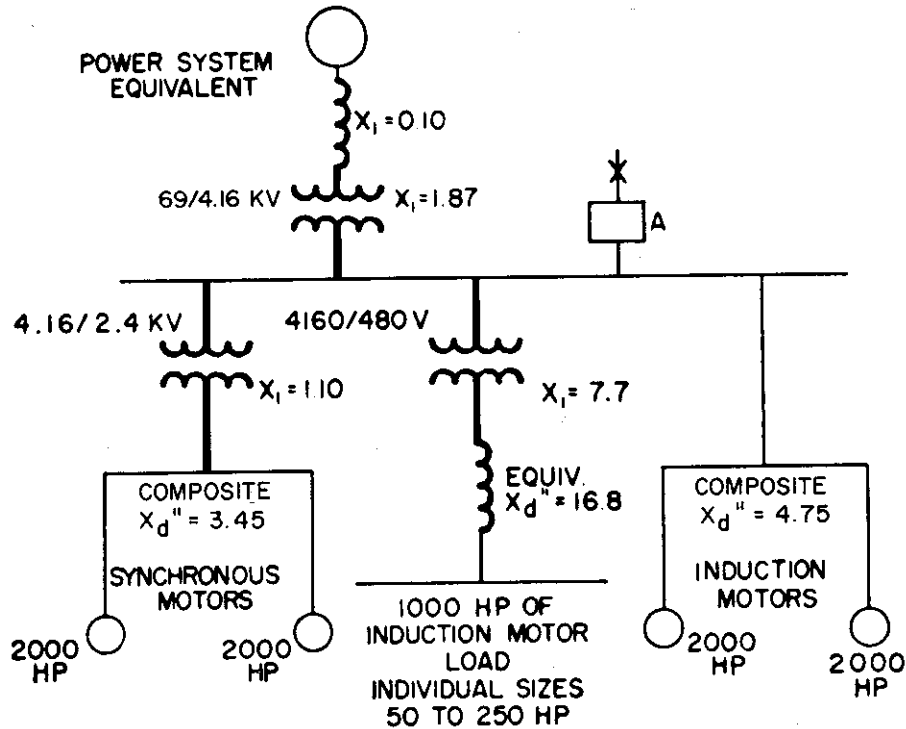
POWER SYSTEM EQUIVALENT

$X_1 = 0.10$

69/4.16 KV

$X_1 = 1.87$

A

4.16/2.4 KV

$X_1 = 1.10$

4160/480 V

$X_1 = 7.7$

COMPOSITE
$X_d'' = 3.45$

SYNCHRONOUS MOTORS

2000 HP

2000 HP

EQUIV.
$X_d'' = 16.8$

1000 HP OF INDUCTION MOTOR LOAD INDIVIDUAL SIZES 50 TO 250 HP

COMPOSITE
$X_d'' = 4.75$

INDUCTION MOTORS

2000 HP

2000 HP